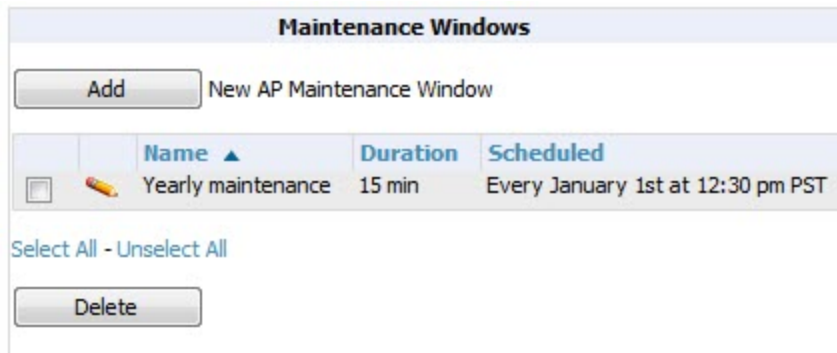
Maintenance Windows

Add New AP Maintenance Window

|  |  | Name ▲ | Duration | Scheduled |
|---|---|---|---|---|
| ☐ |  | Yearly maintenance | 15 min | Every January 1st at 12:30 pm PST |

Select All - Unselect All

Delete